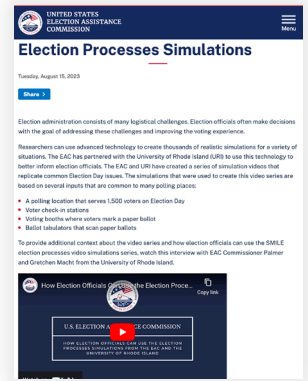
UNITED STATES ELECTION ASSISTANCE COMMISSION

Menu

Election Processes Simulations

Tuesday, August 15, 2023

Share >

Election administration consists of many logistical challenges. Election officials often make decisions with the goal of addressing these challenges and improving the voting experience.

Researchers can use advanced technology to create thousands of realistic simulations for a variety of situations. The EAC has partnered with the University of Rhode Island (URI) to use this technology to better inform election officials. The EAC and URI have created a series of simulation videos that replicate common Election Day issues. The simulations that were used to create this video series are based on several inputs that are common to many polling places:

- A polling location that serves 1,500 voters on Election Day
- Voter check-in stations
- Voting booths where voters mark a paper ballot
- Ballot tabulators that scan paper ballots

To provide additional context about the video series and how election officials can use the SMILE election processes video simulations series, watch this interview with EAC Commissioner Palmer and Gretchen Macht from the University of Rhode Island.

How Election Officials Can Use the Election Proce...

Copy link

U.S. ELECTION ASSISTANCE COMMISSION

HOW ELECTION OFFICIALS CAN USE THE ELECTION PROCESSES SIMULATIONS FROM THE EAC AND THE UNIVERSITY OF RHODE ISLAND